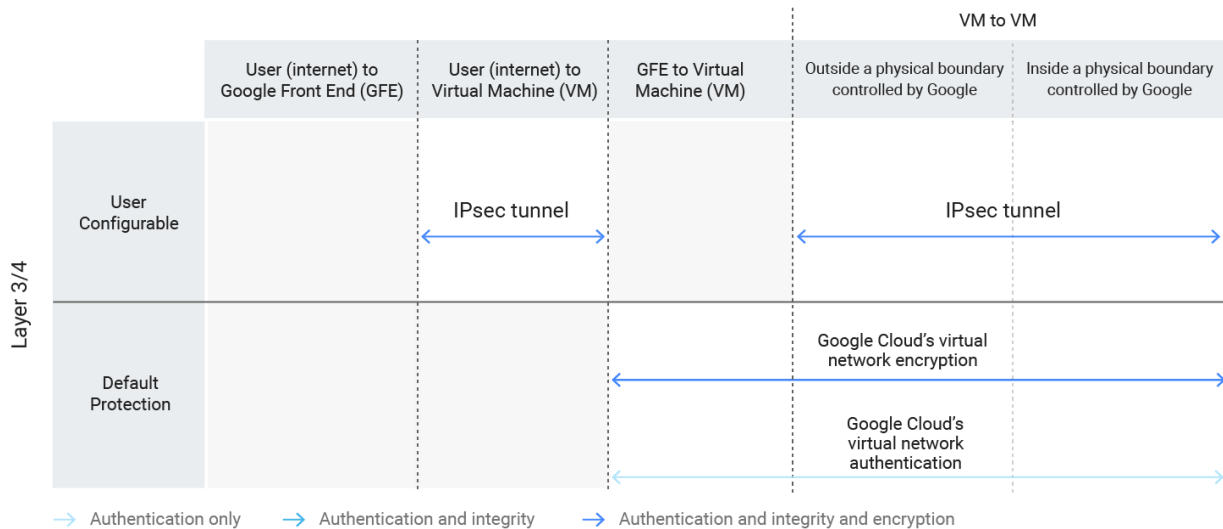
VM to VM

| | User (internet) to Google Front End (GFE) | User (internet) to Virtual Machine (VM) | GFE to Virtual Machine (VM) | Outside a physical boundary controlled by Google | Inside a physical boundary controlled by Google |
|---|---|---|---|---|---|
| User Configurable | | IPsec tunnel | | IPsec tunnel | |
| Default Protection | | | Google Cloud's virtual network encryption<br>Google Cloud's virtual network authentication | | |

Layer 3/4

Authentication only
Authentication and integrity
Authentication and integrity and encryption